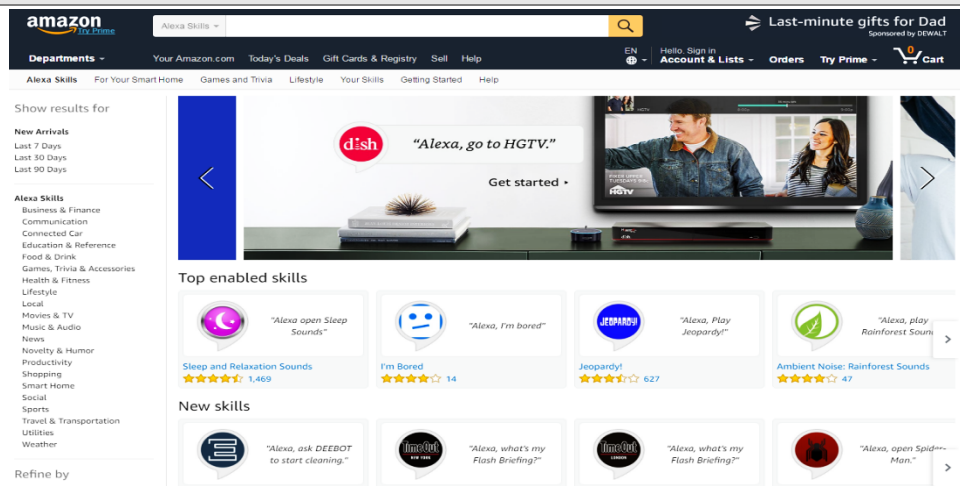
amazon
Try Prime

Alexa Skills

Last-minute gifts for Dad
Sponsored by DEWALT

Departments
Your Amazon.com
Today's Deals
Gift Cards & Registry
Sell
Help
EN
Hello. Sign in
Account & Lists
Orders
Try Prime
0
Cart

Alexa Skills
For Your Smart Home
Games and Trivia
Lifestyle
Your Skills
Getting Started
Help

Show results for

New Arrivals
Last 7 Days
Last 30 Days
Last 90 Days

Alexa Skills
Business & Finance
Communication
Connected Car
Education & Reference
Food & Drink
Games, Trivia & Accessories
Health & Fitness
Lifestyle
Local
Movies & TV
Music & Audio
News
Novelty & Humor
Productivity
Shopping
Smart Home
Social
Sports
Travel & Transportation
Utilities
Weather

Refine by

dish
"Alexa, go to HGTV."
Get started ▸
HGTV

Top enabled skills

"Alexa open Sleep Sounds"
Sleep and Relaxation Sounds
1,469

"Alexa, I'm bored"
I'm Bored
14

JEOPARDY!
"Alexa, Play Jeopardy!"
Jeopardy!
627

"Alexa, play Rainforest Soun
Ambient Noise: Rainforest Sounds
47

New skills

"Alexa, ask DEEBOT to start cleaning."

TimeOut
NEW YORK
"Alexa, what's my Flash Briefing?"

TimeOut
LONDON
"Alexa, what's my Flash Briefing?"

"Alexa, open Spider-Man."